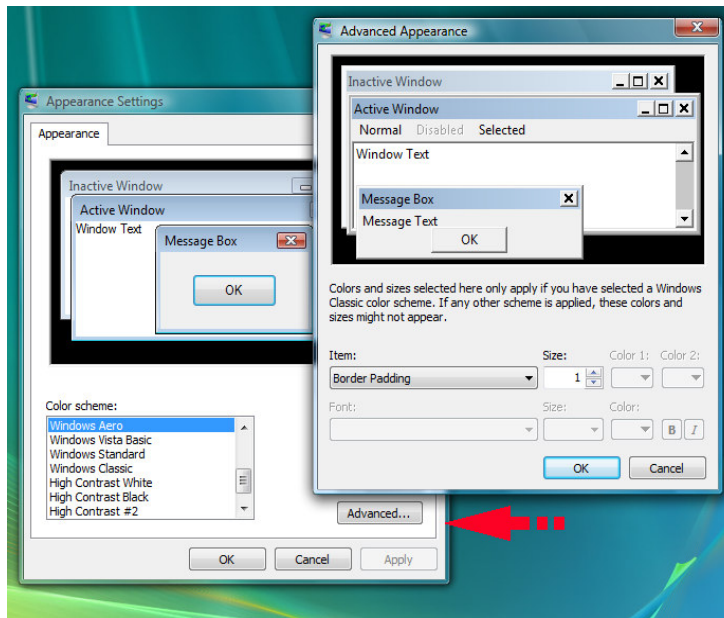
Appearance Settings

Appearance

Inactive Window

Active Window

Window Text

Message Box

OK

Color scheme:

Windows Aero
Windows Vista Basic
Windows Standard
Windows Classic
High Contrast White
High Contrast Black
High Contrast #2

Advanced...

OK Cancel Apply

Advanced Appearance

Inactive Window

Active Window

Normal Disabled Selected

Window Text

Message Box

Message Text

OK

Colors and sizes selected here only apply if you have selected a Windows Classic color scheme. If any other scheme is applied, these colors and sizes might not appear.

Item:

Border Padding

Size:

1

Color 1: Color 2:

Font:

Size:

Color:

B I

OK Cancel